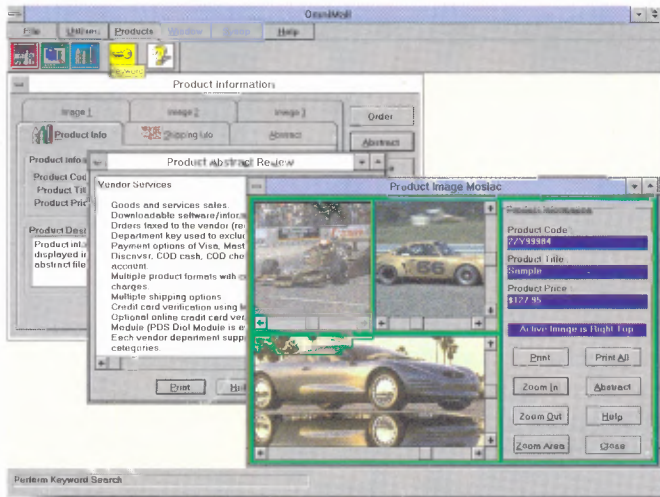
OmniMall

File Utilities Products Window Status Help

Products

Product Information

Image 1 Image 2 Image 3

Order

Product Info Shipping Info Abstract

Abstract

Product Info

Product Cod

Product Titl

Product Pric

Product Desc

Product info displayed i abstract file

Product Abstract Review

Vendor Services

Goods and services sales. Downloadable software/infor Orders faxed to the vendor (re Department key used to exclu Payment options of Visa, Mast Discover, COD cash, COD che account. Multiple product formats with c charges. Multiple shipping options Credit card verification using Optional online credit card ver Module (PDS Dial Module is e Each vendor department supp categories.

Print Hel

Product Image Mosiac

Product Information

Product Code
77Y99984

Product Title
Sample

Product Price
$127.95

Active Image is Right Top

Print Print All

Zoom In Abstract

Zoom Out Help

Zoom Area Close

Perform Keyword Search